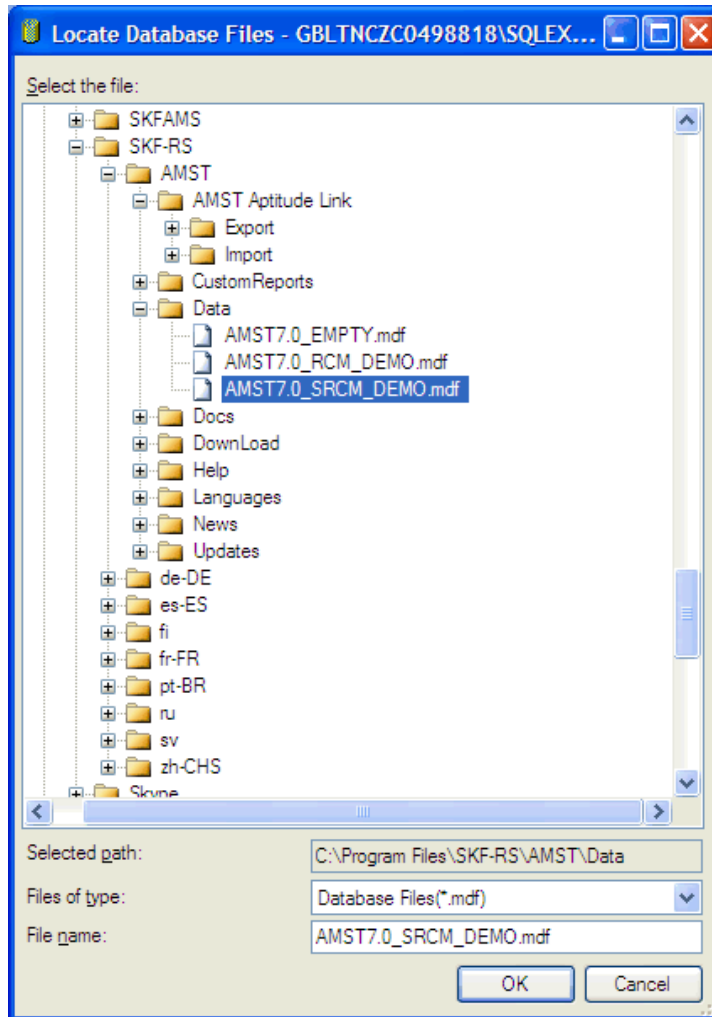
Locate Database Files - GBLTNCZC0498818\SQLEX...

Select the file:

SKFAMS
SKF-RS
AMST
AMST Aptitude Link
Export
Import
CustomReports
Data
AMST7.0_EMPTY.mdf
AMST7.0_RCM_DEMO.mdf
AMST7.0_SRCM_DEMO.mdf
Docs
DownLoad
Help
Languages
News
Updates
de-DE
es-ES
fi
fr-FR
pt-BR
ru
sv
zh-CHS
Skype

Selected path: C:\Program Files\SKF-RS\AMST\Data
Files of type: Database Files(*.mdf)
File name: AMST7.0_SRCM_DEMO.mdf

OK
Cancel